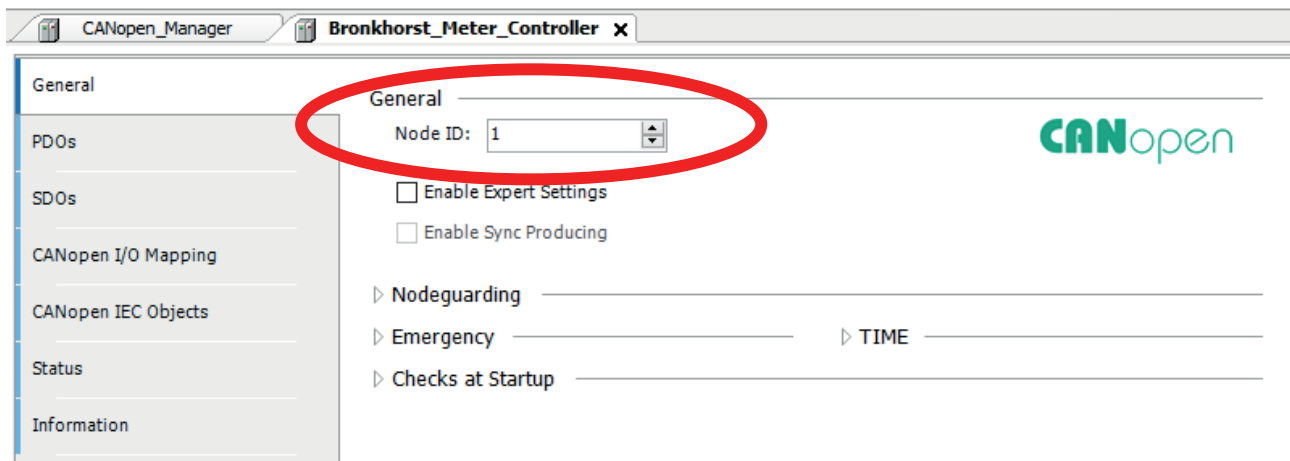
CANopen_Manager

Bronkhorst_Meter_Controller ×

General
PDOs
SDOs
CANopen I/O Mapping
CANopen IEC Objects
Status
Information

General
Node ID: 1

CANopen

Enable Expert Settings
Enable Sync Producing

Nodeguarding
Emergency
TIME
Checks at Startup